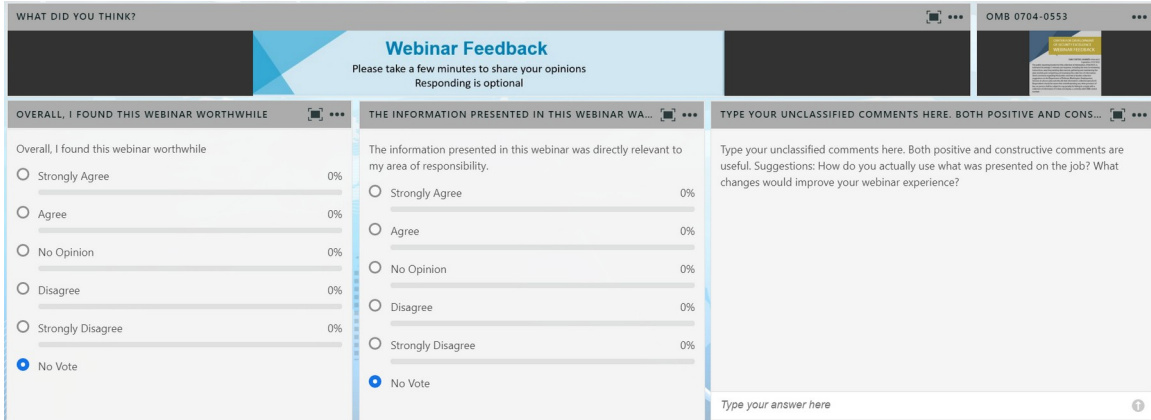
WHAT DID YOU THINK?

Webinar Feedback

Please take a few minutes to share your opinions

Responding is optional

OMB 0704-0553

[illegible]

OVERALL, I FOUND THIS WEBINAR WORTHWHILE

Overall, I found this webinar worthwhile

Strongly Agree 0%

Agree 0%

No Opinion 0%

Disagree 0%

Strongly Disagree 0%

No Vote

THE INFORMATION PRESENTED IN THIS WEBINAR WA...

The information presented in this webinar was directly relevant to my area of responsibility.

Strongly Agree 0%

Agree 0%

No Opinion 0%

Disagree 0%

Strongly Disagree 0%

No Vote

TYPE YOUR UNCLASSIFIED COMMENTS HERE. BOTH POSITIVE AND CONS...

Type your unclassified comments here. Both positive and constructive comments are useful. Suggestions: How do you actually use what was presented on the job? What changes would improve your webinar experience?

Type your answer here